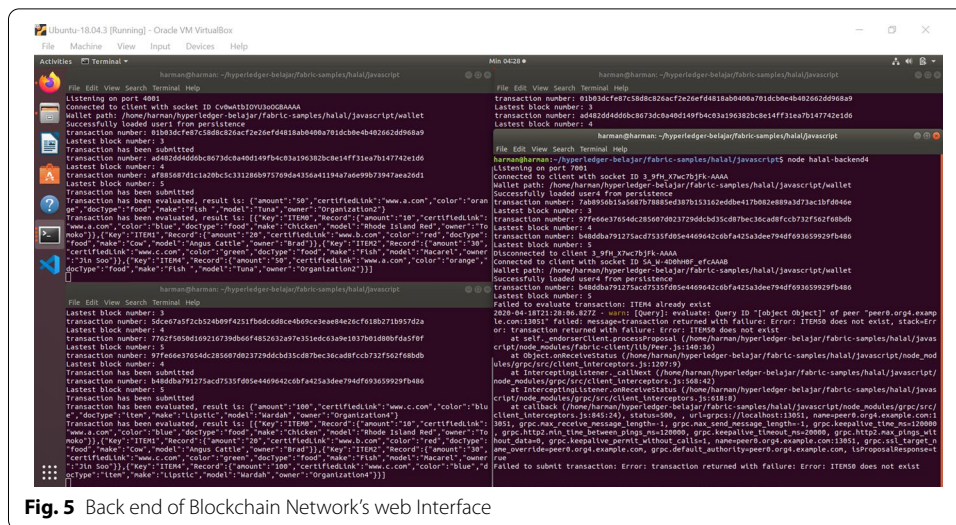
Ubuntu-18.04.3 [Running] - Oracle VM VirtualBox
File Machine View Input Devices Help
Activities Terminal ▾
Min 04:20 ●

harman@harman: ~/hyperledger-belajar/fabric-samples/halal/javascript
File Edit View Search Terminal Help
Listening on port 4001
Connected to client with socket ID Cv0wAtbIOYU3oOGBAAAA
Wallet path: /home/harman/hyperledger-belajar/fabric-samples/halal/javascript/wallet
Successfully loaded user1 from persistence
transaction number: 01b03dcfe87c58d8c826acf2e26efd4818ab0400a701dcb0e4b402662dd968a9
Lastest block number: 3
Transaction has been submitted
transaction number: ad482dd4dd6bc8673dc0a40d149fb4c03a196382bc0e14ff31ea7b147742e1d6
Lastest block number: 4
transaction number: af885687d1c1a20bc5c331286b975769da4356a41194a7a6e99b73947aea26d1
Lastest block number: 5
Transaction has been submitted
Transaction has been evaluated, result is: {"amount":"50","certifiedLink":"www.a.com","color":"orange","docType":"food","make":"Fish","model":"Tuna","owner":"Organization2"}
Transaction has been evaluated, result is: [{"Key":"ITEM0","Record":{"amount":"10","certifiedLink":"www.a.com","color":"blue","docType":"food","make":"Chicken","model":"Rhode Island Red","owner":"Tomoko"}},{"Key":"ITEM1","Record":{"amount":"20","certifiedLink":"www.b.com","color":"red","docType":"food","make":"Cow","model":"Angus Cattle","owner":"Brad"}},{"Key":"ITEM2","Record":{"amount":"30","certifiedLink":"www.c.com","color":"green","docType":"food","make":"Fish","model":"Macarel","owner":"Jin Soo"}},{"Key":"ITEM4","Record":{"amount":"50","certifiedLink":"Www.a.com","color":"orange","docType":"food","make":"Fish","model":"Tuna","owner":"Organization2"}}]

harman@harman: ~/hyperledger-belajar/fabric-samples/halal/javascript
File Edit View Search Terminal Help
Lastest block number: 3
transaction number: 5dce67a5f2cb524b09f4251fb6dc6d8ce4b69ce3eae84e26cf618b271b957d2a
Lastest block number: 4
transaction number: 7762f5050d169216739db66f4852632a97e351edc63a9e1037b01d80bfda5f0f
Lastest block number: 5
transaction number: 97fe66e37654dc285607d023729ddcbd35cd87bec36cad8fccb732f562f68bdb
Lastest block number: 4
Lastest block number: 4
transaction number: b48ddba791275acd7535fd05e4469642c6bfa425a3dee794df693659929fb486
Lastest block number: 5
Transaction has been submitted
Transaction has been evaluated, result is: {"amount":"100","certifiedLink":"www.c.com","color":"blue","docType":"item","make":"Lipstic","model":"Wardah","owner":"Organization4"}
Transaction has been evaluated, result is: [{"Key":"ITEM0","Record":{"amount":"10","certifiedLink":"www.a.com","color":"blue","docType":"food","make":"Chicken","model":"Rhode Island Red","owner":"Tomoko"}},{"Key":"ITEM1","Record":{"amount":"20","certifiedLink":"www.b.com","color":"red","docType":"food","make":"Cow","model":"Angus Cattle","owner":"Brad"}},{"Key":"ITEM2","Record":{"amount":"30","certifiedLink":"www.c.com","color":"green","docType":"food","make":"Fish","model":"Macarel","owner":"Jin Soo"}},{"Key":"ITEM4","Record":{"amount":"100","certifiedLink":"www.c.com","color":"blue","docType":"item","make":"Lipstic","model":"Wardah","owner":"Organization4"}}]

harman@harman: ~/hyperledger-belajar/fabric-samples/halal/javascript
transaction number: 01b03dcfe87c58d8c826acf2e26efd4818ab0400a701dcb0e4b402662dd968a9
Lastest block number: 3
transaction number: ad482dd4dd6bc8673dc0a40d149fb4c03a196382bc0e14ff31ea7b147742e1d6
Lastest block number: 4

harman@harman: ~/hyperledger-belajar/fabric-samples/halal/javascript
File Edit View Search Terminal Help
harman@harman:~/hyperledger-belajar/fabric-samples/halal/javascript$ node halal-backend4
Listening on port 7001
Connected to client with socket ID 3_9fH_X7wc7bjFk-AAAA
Wallet path: /home/harman/hyperledger-belajar/fabric-samples/halal/javascript/wallet
Successfully loaded user4 from persistence
transaction number: 7ab8956b15a5687b78885ed387b153162eddbe417b082e889a3d73ac1bfd046e
Lastest block number: 3
transaction number: 97fe66e37654dc285607d023729ddcbd35cd87bec36cad8fccb732f562f68bdb
Lastest block number: 4
transaction number: b48ddba791275acd7535fd05e4469642c6bfa425a3dee794df693659929fb486
Lastest block number: 5
Disconnected to client with socket ID 3_9fH_X7wc7bjFk-AAAA
Connected to client with socket ID SA_W-4D0hH0F_efcAAAB
Wallet path: /home/harman/hyperledger-belajar/fabric-samples/halal/javascript/wallet
Successfully loaded user4 from persistence
transaction number: b48ddba791275acd7535fd05e4469642c6bfa425a3dee794df693659929fb486
Lastest block number: 5
Failed to evaluate transaction: ITEM4 already exist
2020-04-18T21:28:06.827Z - warn: [Query]: evaluate: Query ID "[object Object]" of peer "peer0.org4.example.com:13051" failed: message=transaction returned with failure: Error: ITEM50 does not exist, stack=Error: transaction returned with failure: Error: ITEM50 does not exist
    at self._endorserClient.processProposal (/home/harman/hyperledger-belajar/fabric-samples/halal/javascript/node_modules/fabric-client/lib/Peer.js:140:36)
    at Object.onReceiveStatus (/home/harman/hyperledger-belajar/fabric-samples/halal/javascript/node_modules/grpc/src/client_interceptors.js:1207:9)
    at InterceptingListener._callNext (/home/harman/hyperledger-belajar/fabric-samples/halal/javascript/node_modules/grpc/src/client_interceptors.js:568:42)
    at InterceptingListener.onReceiveStatus (/home/harman/hyperledger-belajar/fabric-samples/halal/javascript/node_modules/grpc/src/client_interceptors.js:618:8)
    at callback (/home/harman/hyperledger-belajar/fabric-samples/halal/javascript/node_modules/grpc/src/client_interceptors.js:845:24), status=500, , url=grpcs://localhost:13051, name=peer0.org4.example.com:13051, grpc.max_receive_message_length=-1, grpc.max_send_message_length=-1, grpc.keepalive_time_ms=120000, grpc.http2.min_time_between_pings_ms=120000, grpc.keepalive_timeout_ms=20000, grpc.http2.max_pings_without_data=0, grpc.keepalive_permit_without_calls=1, name=peer0.org4.example.com:13051, grpc.ssl_target_name_override=peer0.org4.example.com, grpc.default_authority=peer0.org4.example.com, isProposalResponse=true
Failed to submit transaction: Error: transaction returned with failure: Error: ITEM50 does not exist

Fig. 5 Back end of Blockchain Network's web Interface